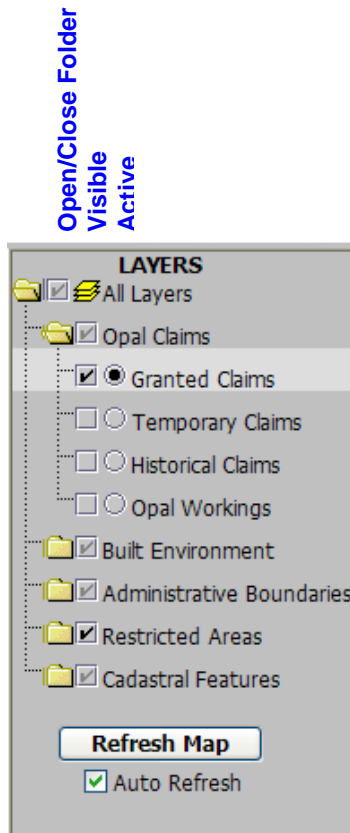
Open/Close Folder
Visible
Active

LAYERS
All Layers
Opal Claims
Granted Claims
Temporary Claims
Historical Claims
Opal Workings
Built Environment
Administrative Boundaries
Restricted Areas
Cadastral Features

Refresh Map
Auto Refresh